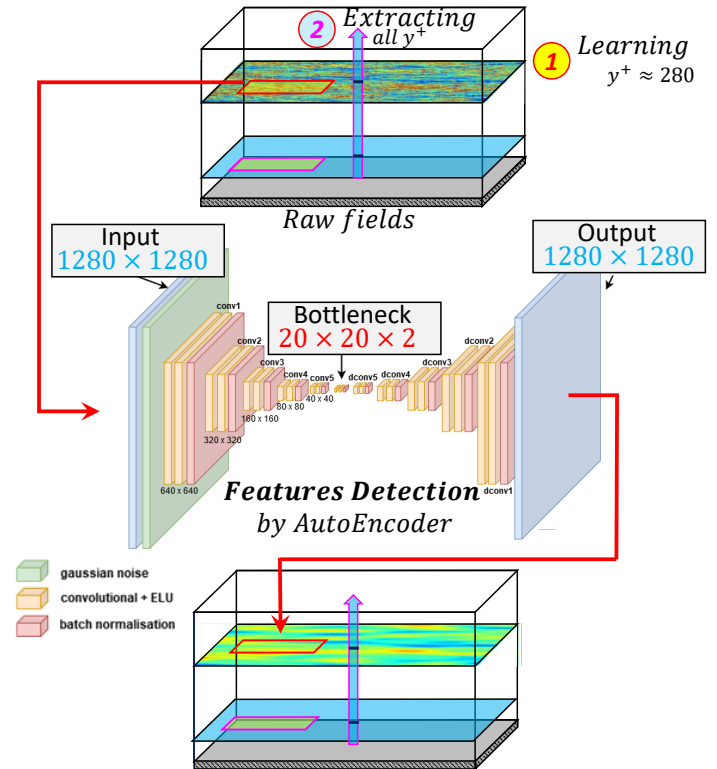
2 Extracting all $y^+$

1 Learning $y^+ \approx 280$

Raw fields

Input
$1280 \times 1280$

Output
$1280 \times 1280$

Bottleneck
$20 \times 20 \times 2$

conv1

conv2

conv3

conv4

conv5

dconv5

dconv4

dconv3

dconv2

dconv1

640 x 640

320 x 320

160 x 160

80 x 80

40 x 40

Features Detection
by AutoEncoder

gaussian noise

convolutional + ELU

batch normalisation